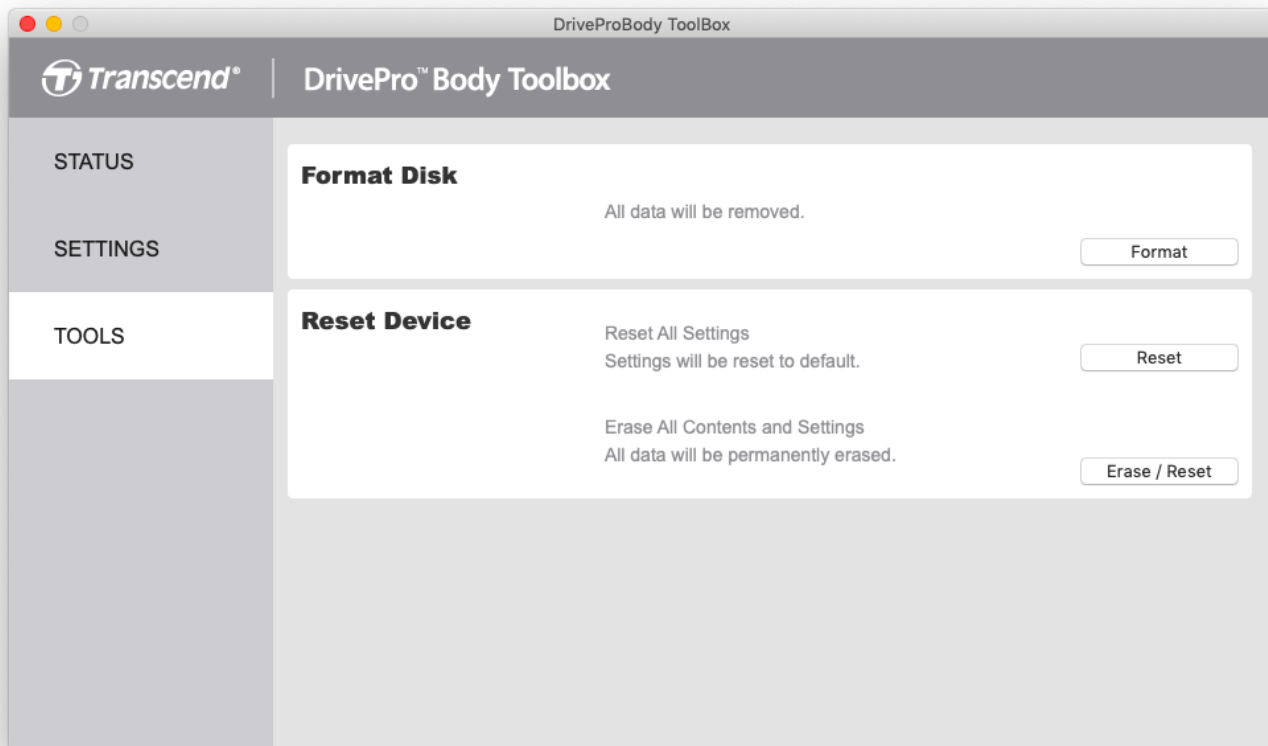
DriveProBody ToolBox

Transcend® | DrivePro™ Body Toolbox

STATUS

SETTINGS

TOOLS

Format Disk

All data will be removed.

Format

Reset Device

Reset All Settings
Settings will be reset to default.

Reset

Erase All Contents and Settings
All data will be permanently erased.

Erase / Reset